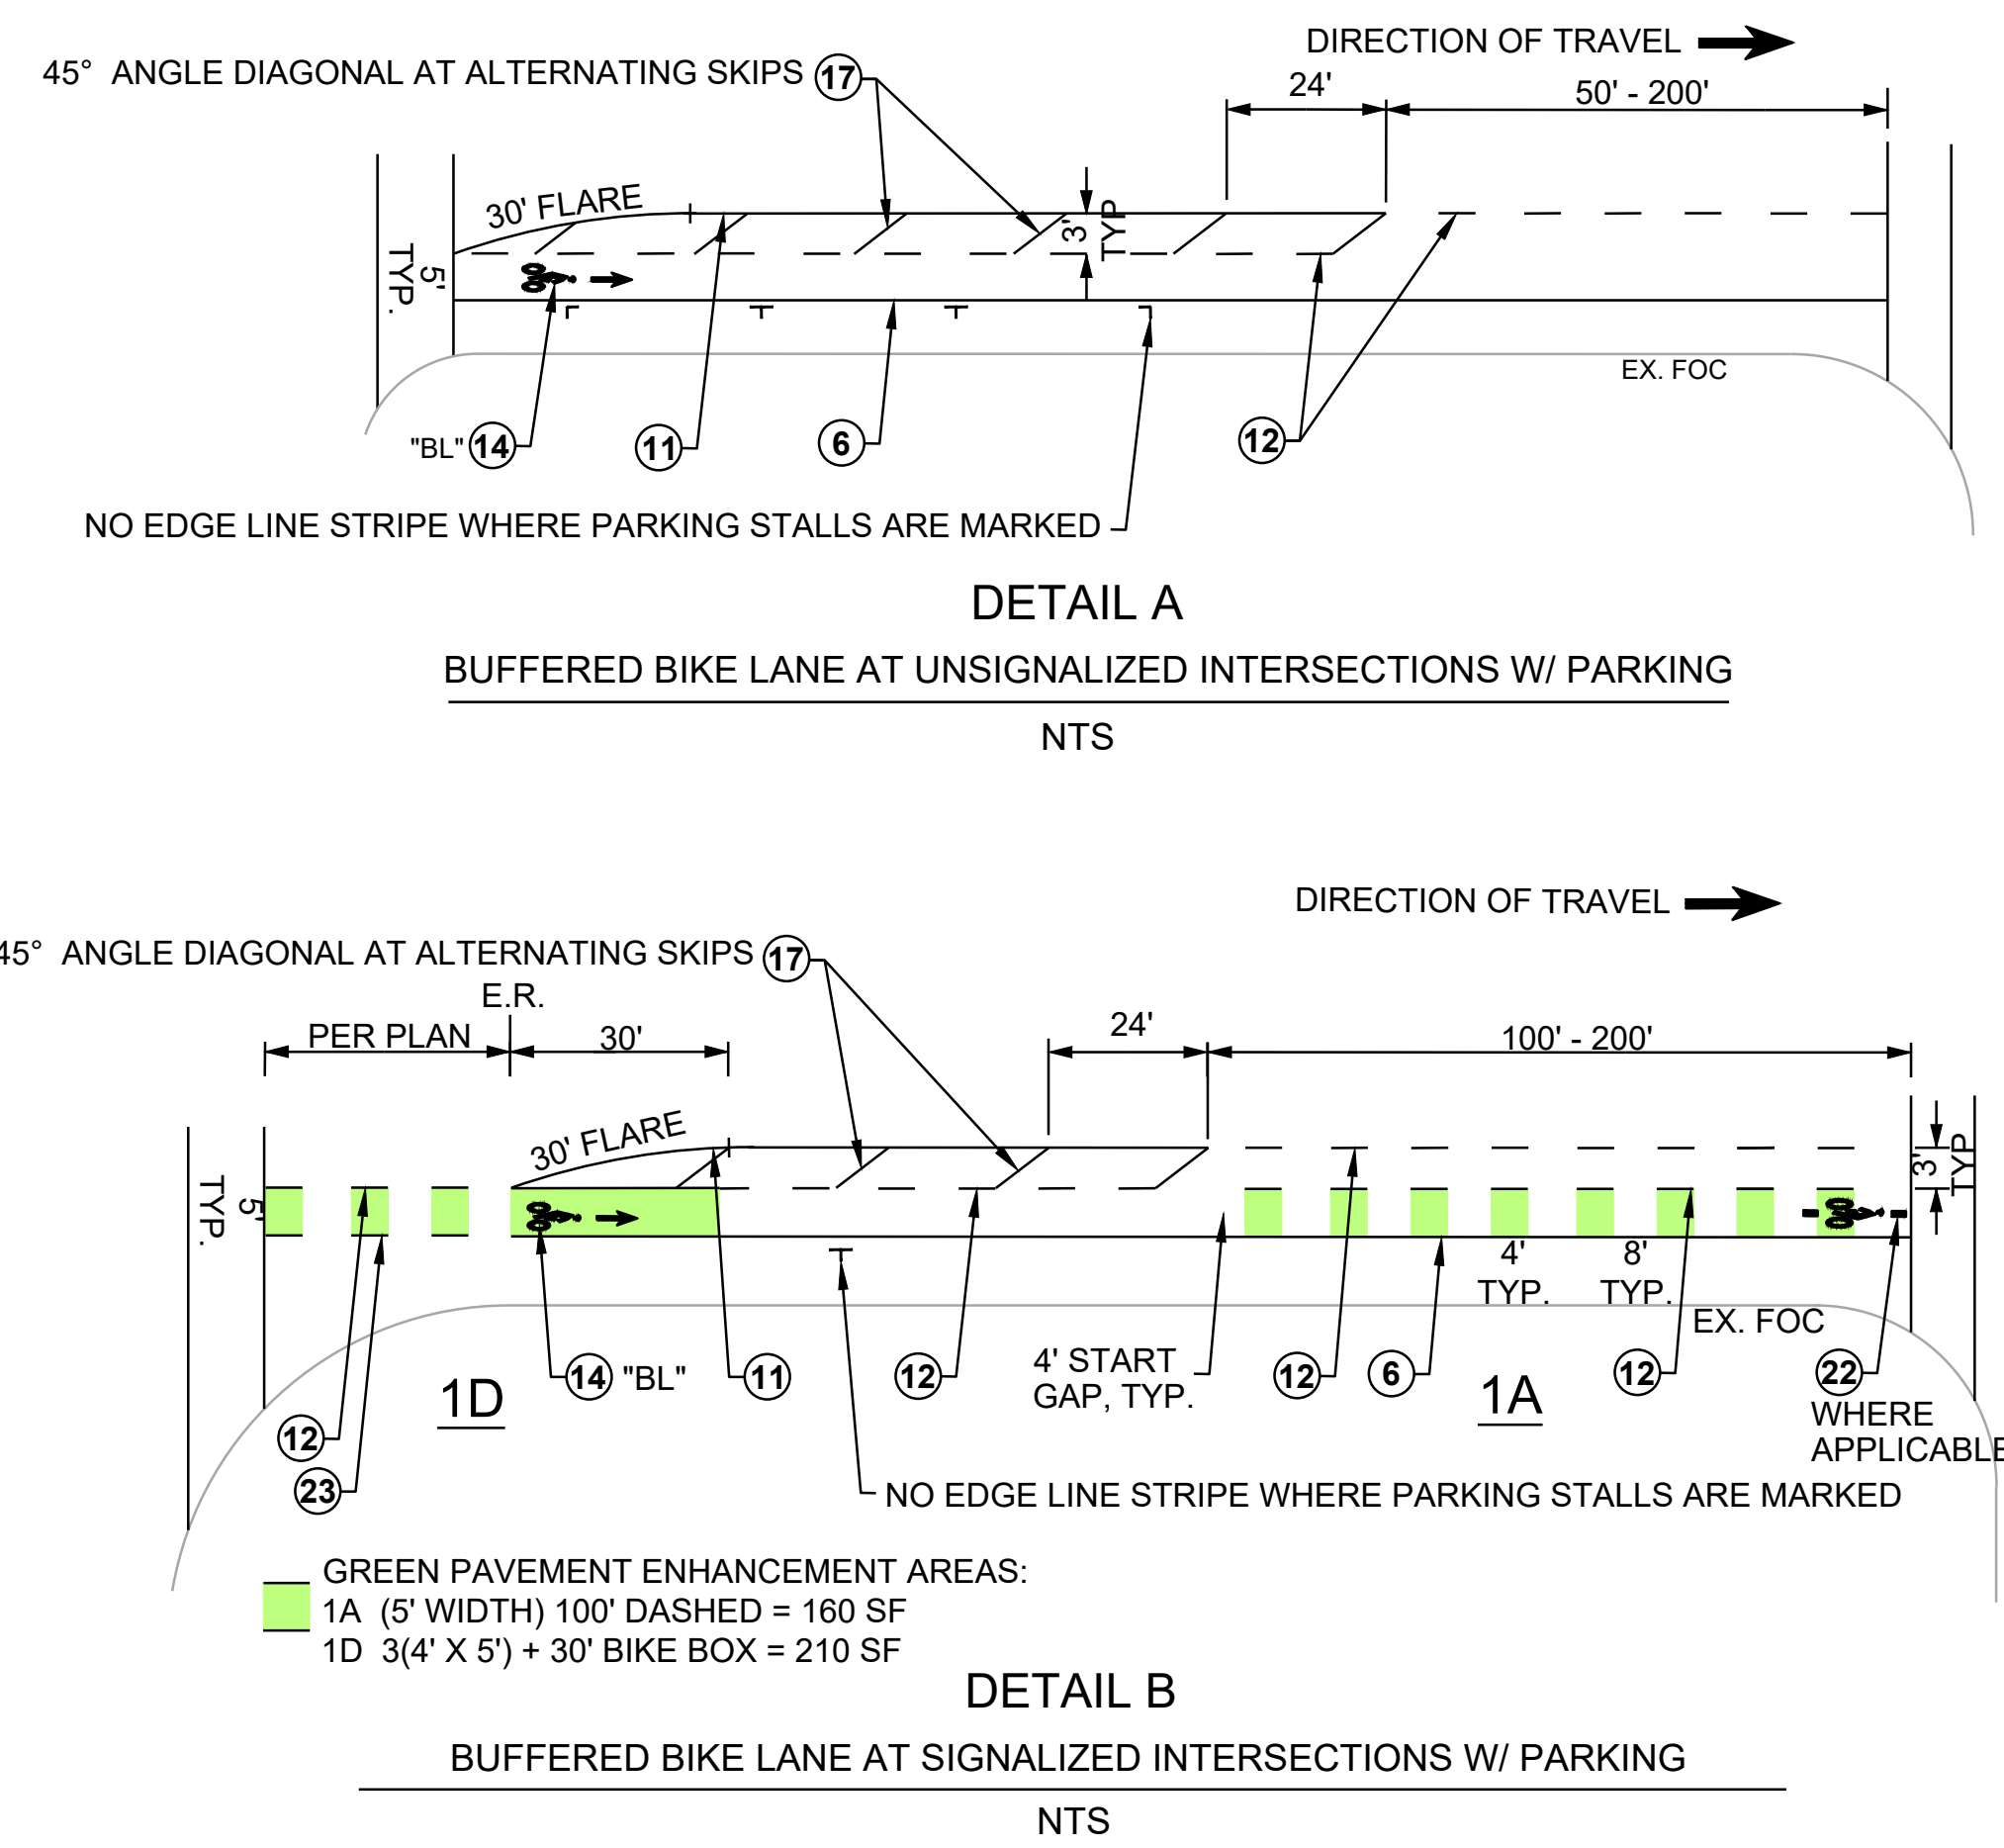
DIRECTION OF TRAVEL

45° ANGLE DIAGONAL AT ALTERNATING SKIPS 17

24'

50' - 200'

30' FLARE

3' TYP

5' TYP.

EX. FOC

"BL" 14

11

6

12

NO EDGE LINE STRIPE WHERE PARKING STALLS ARE MARKED

DETAIL A

BUFFERED BIKE LANE AT UNSIGNALIZED INTERSECTIONS W/ PARKING

NTS

DIRECTION OF TRAVEL

45° ANGLE DIAGONAL AT ALTERNATING SKIPS 17

E.R.

PER PLAN

30'

24'

100' - 200'

30' FLARE

5' TYP.

3' TYP

4' TYP.

8' TYP.

EX. FOC

14 "BL"

11

12

4' START GAP, TYP.

12

6

12

22 WHERE APPLICABLE

1D

1A

12

23

NO EDGE LINE STRIPE WHERE PARKING STALLS ARE MARKED

GREEN PAVEMENT ENHANCEMENT AREAS:
1A (5' WIDTH) 100' DASHED = 160 SF
1D 3(4' X 5') + 30' BIKE BOX = 210 SF

DETAIL B

BUFFERED BIKE LANE AT SIGNALIZED INTERSECTIONS W/ PARKING

NTS